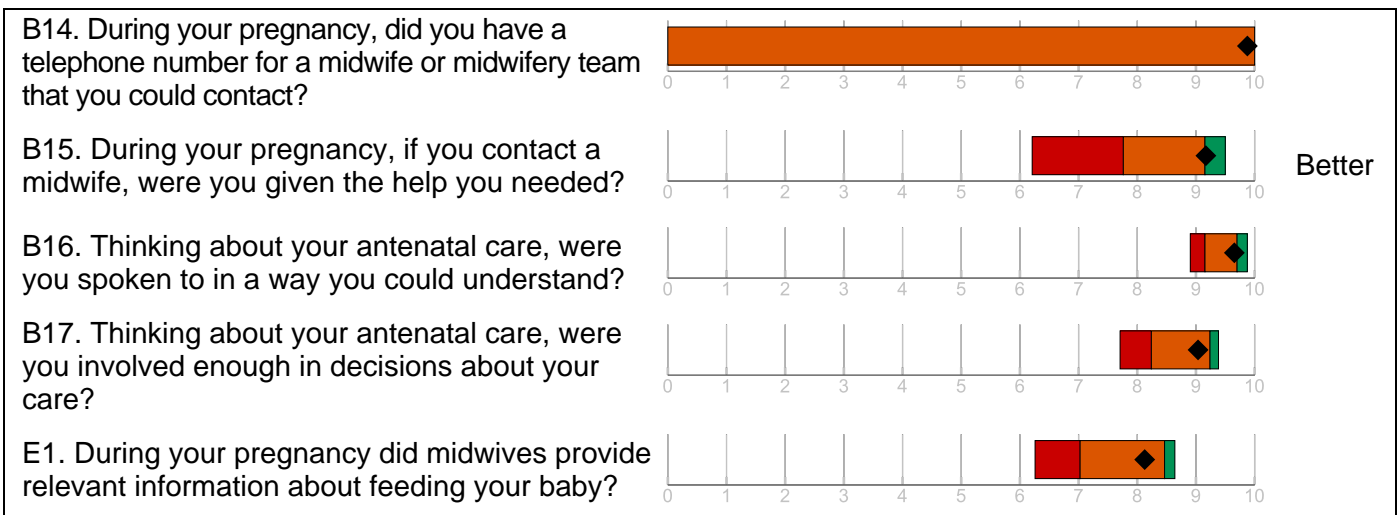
B14. During your pregnancy, did you have a telephone number for a midwife or midwifery team that you could contact?

0 1 2 3 4 5 6 7 8 9 10

B15. During your pregnancy, if you contact a midwife, were you given the help you needed?

0 1 2 3 4 5 6 7 8 9 10

Better

B16. Thinking about your antenatal care, were you spoken to in a way you could understand?

0 1 2 3 4 5 6 7 8 9 10

B17. Thinking about your antenatal care, were you involved enough in decisions about your care?

0 1 2 3 4 5 6 7 8 9 10

E1. During your pregnancy did midwives provide relevant information about feeding your baby?

0 1 2 3 4 5 6 7 8 9 10